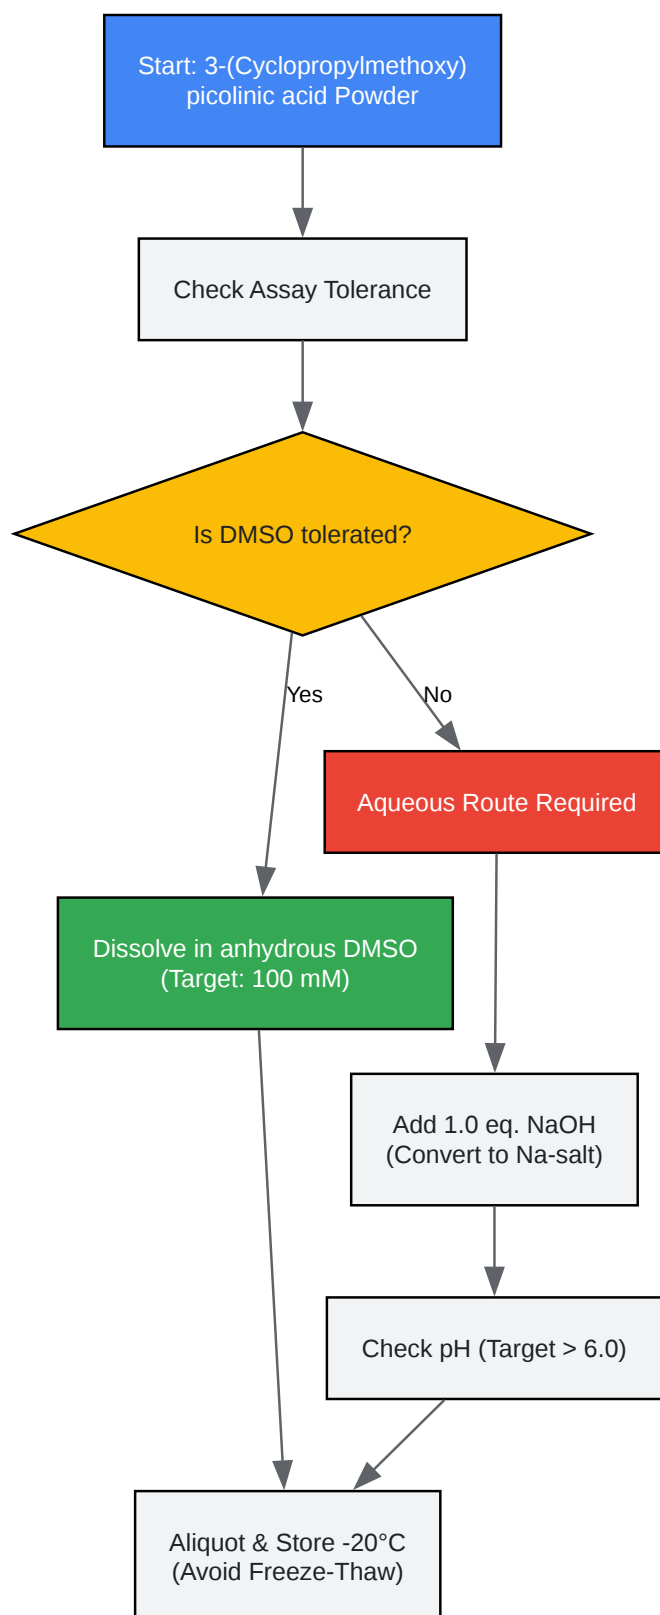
Start: 3-(Cyclopropylmethoxy) picolinic acid Powder

Check Assay Tolerance

Is DMSO tolerated?

Yes

No

Aqueous Route Required

Dissolve in anhydrous DMSO (Target: 100 mM)

Add 1.0 eq. NaOH (Convert to Na-salt)

Check pH (Target > 6.0)

Aliquot & Store -20°C (Avoid Freeze-Thaw)